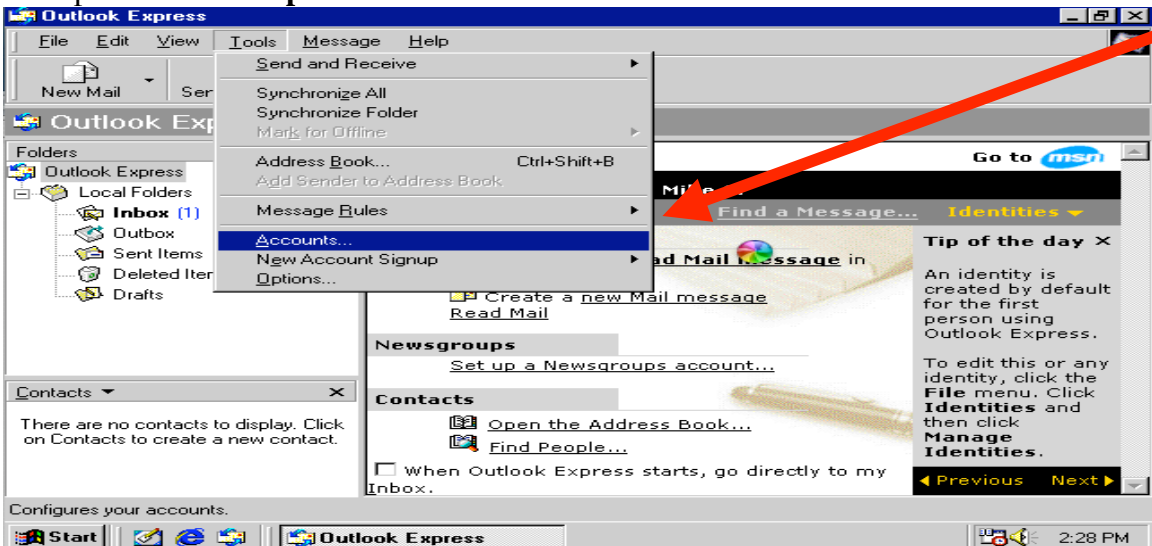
Outlook Express

File Edit View Tools Message Help

New Mail Ser

Outlook Exp

Send and Receive
Synchronize All
Synchronize Folder
Mark for Offline
Address Book... Ctrl+Shift+B
Add Sender to Address Book
Message Rules
Accounts...
New Account Signup
Options...

Folders
Outlook Express
Local Folders
Inbox (1)
Outbox
Sent Items
Deleted Iter
Drafts

Go to msn

Mi

Find a Message... Identities

ad Mail Message in

Create a new Mail message
Read Mail

Newsgroups
Set up a Newsgroups account...

Contacts
Open the Address Book...
Find People...

When Outlook Express starts, go directly to my Inbox.

Tip of the day ×

An identity is created by default for the first person using Outlook Express.

To edit this or any identity, click the File menu. Click Identities and then click Manage Identities.

◄ Previous Next ►

Contacts ▾ ×

There are no contacts to display. Click on Contacts to create a new contact.

Configures your accounts.

Start Outlook Express 2:28 PM